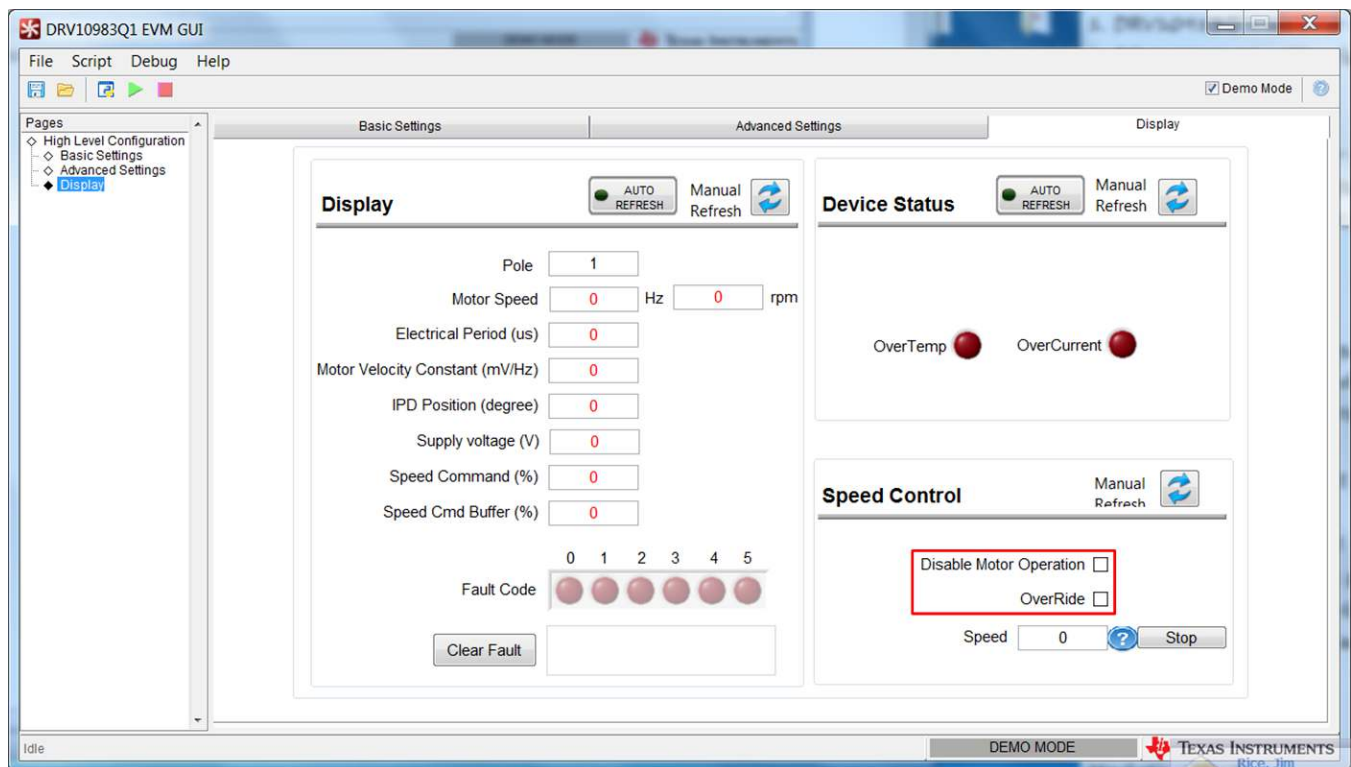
DRV10983Q1 EVM GUI

File Script Debug Help

Demo Mode

Pages
High Level Configuration
Basic Settings
Advanced Settings
Display

Basic Settings | Advanced Settings | Display

Display
AUTO REFRESH
Manual Refresh

Pole 1
Motor Speed 0 Hz 0 rpm
Electrical Period (us) 0
Motor Velocity Constant (mV/Hz) 0
IPD Position (degree) 0
Supply voltage (V) 0
Speed Command (%) 0
Speed Cmd Buffer (%) 0

0 1 2 3 4 5
Fault Code

Clear Fault

Device Status
AUTO REFRESH
Manual Refresh

OverTemp
OverCurrent

Speed Control
Manual Refresh

Disable Motor Operation
OverRide

Speed 0
Stop

Idle
DEMO MODE
TEXAS INSTRUMENTS